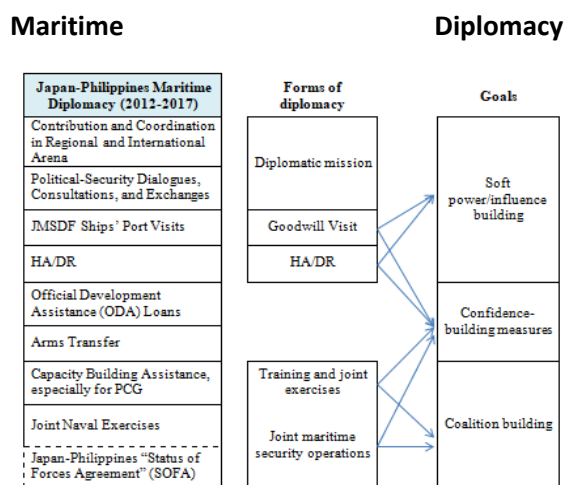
Maritime Diplomacy

Japan-Philippines Maritime Diplomacy (2012-2017)

Contribution and Coordination in Regional and International Arena

Political-Security Dialogues, Consultations, and Exchanges

JMSDF Ships' Port Visits

HA/DR

Official Development Assistance (ODA) Loans

Arms Transfer

Capacity Building Assistance, especially for PCG

Joint Naval Exercises

Japan-Philippines "Status of Forces Agreement" (SOFA)

Forms of diplomacy

Diplomatic mission

Goodwill Visit

HA/DR

Training and joint exercises

Joint maritime security operations

Goals

Soft power/influence building

Confidence-building measures

Coalition building